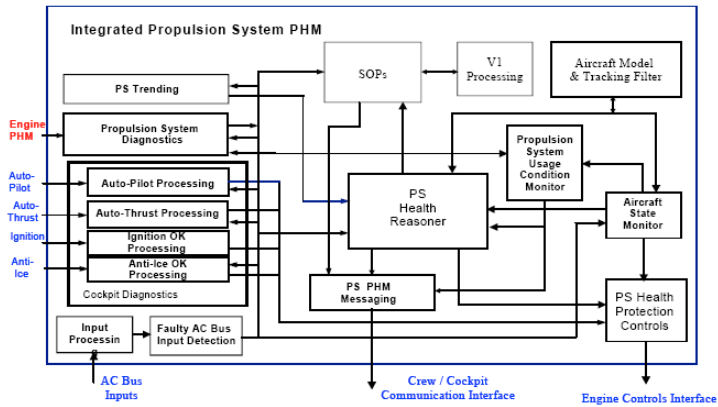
Integrated Propulsion System PHM

PS Trending

SOPs

V1 Processing

Aircraft Model & Tracking Filter

Engine PHM

Propulsion System Diagnostics

Propulsion System Usage Condition Monitor

Auto-Pilot

Auto-Pilot Processing

PS Health Reasoner

Auto-Thrust

Auto-Thrust Processing

Aircraft State Monitor

Ignition

Ignition OK Processing

Anti-Ice

Anti-Ice OK Processing

Cockpit Diagnostics

PS PHM Messaging

PS Health Protection Controls

Input Processin

Faulty AC Bus Input Detection

AC Bus Inputs

Crew / Cockpit Communication Interface

Engine Controls Interface